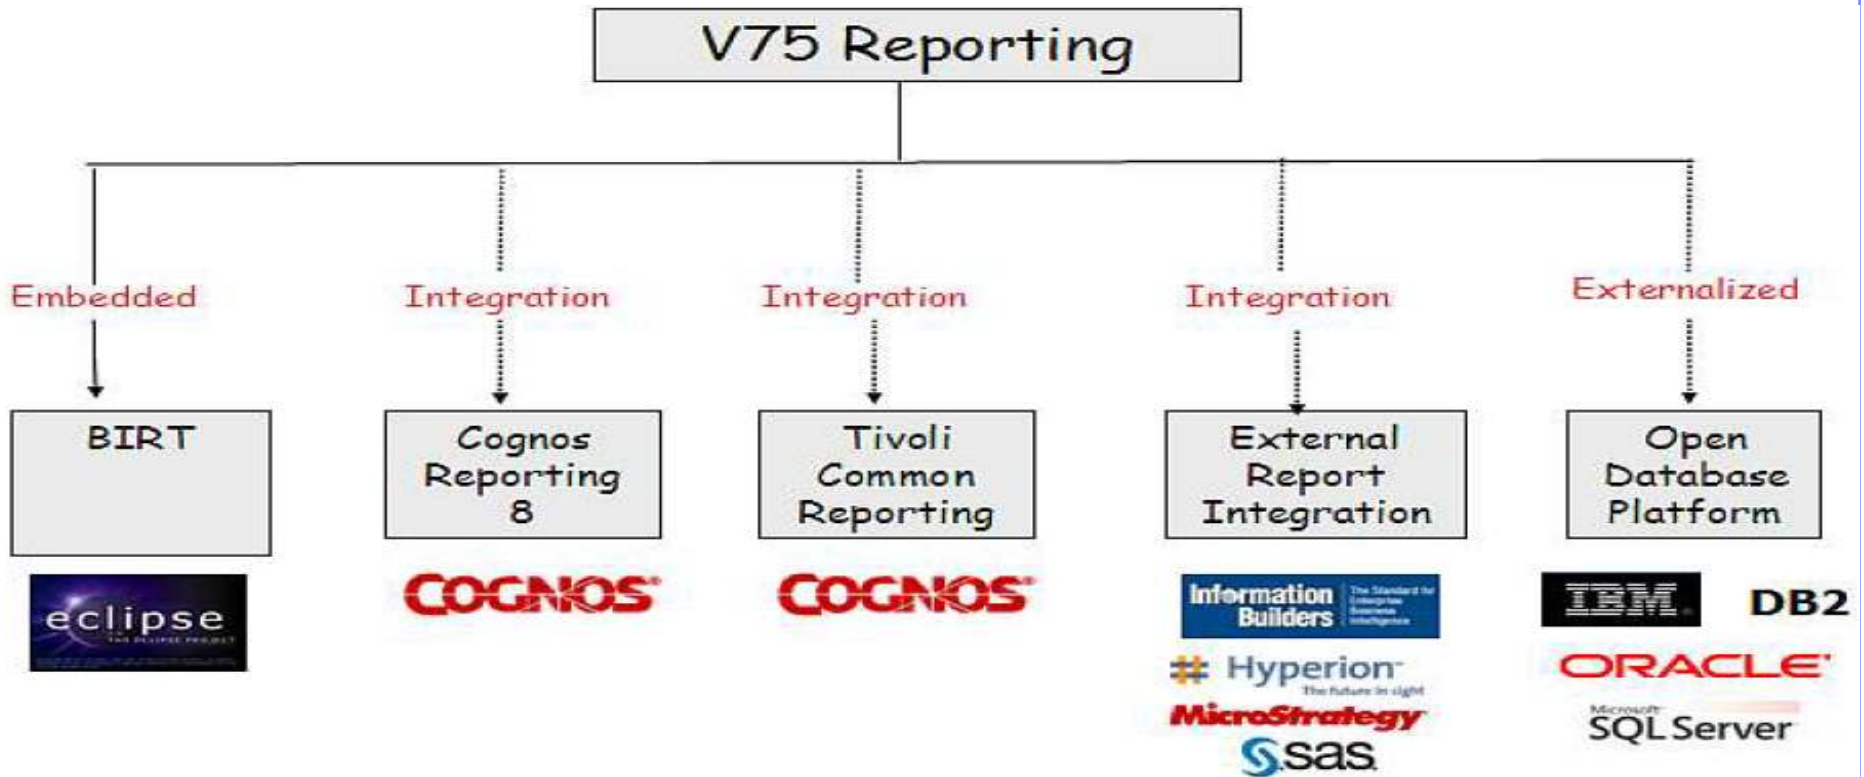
V75 Reporting

Embedded

BIRT

eclipse

Integration

Cognos Reporting 8

COGNOS

Integration

Tivoli Common Reporting

COGNOS

Integration

External Report Integration

Information Builders The Standard for Enterprise Business Intelligence

Hyperion The future in sight

MicroStrategy

sas

Externalized

Open Database Platform

IBM DB2

ORACLE

Microsoft SQL Server